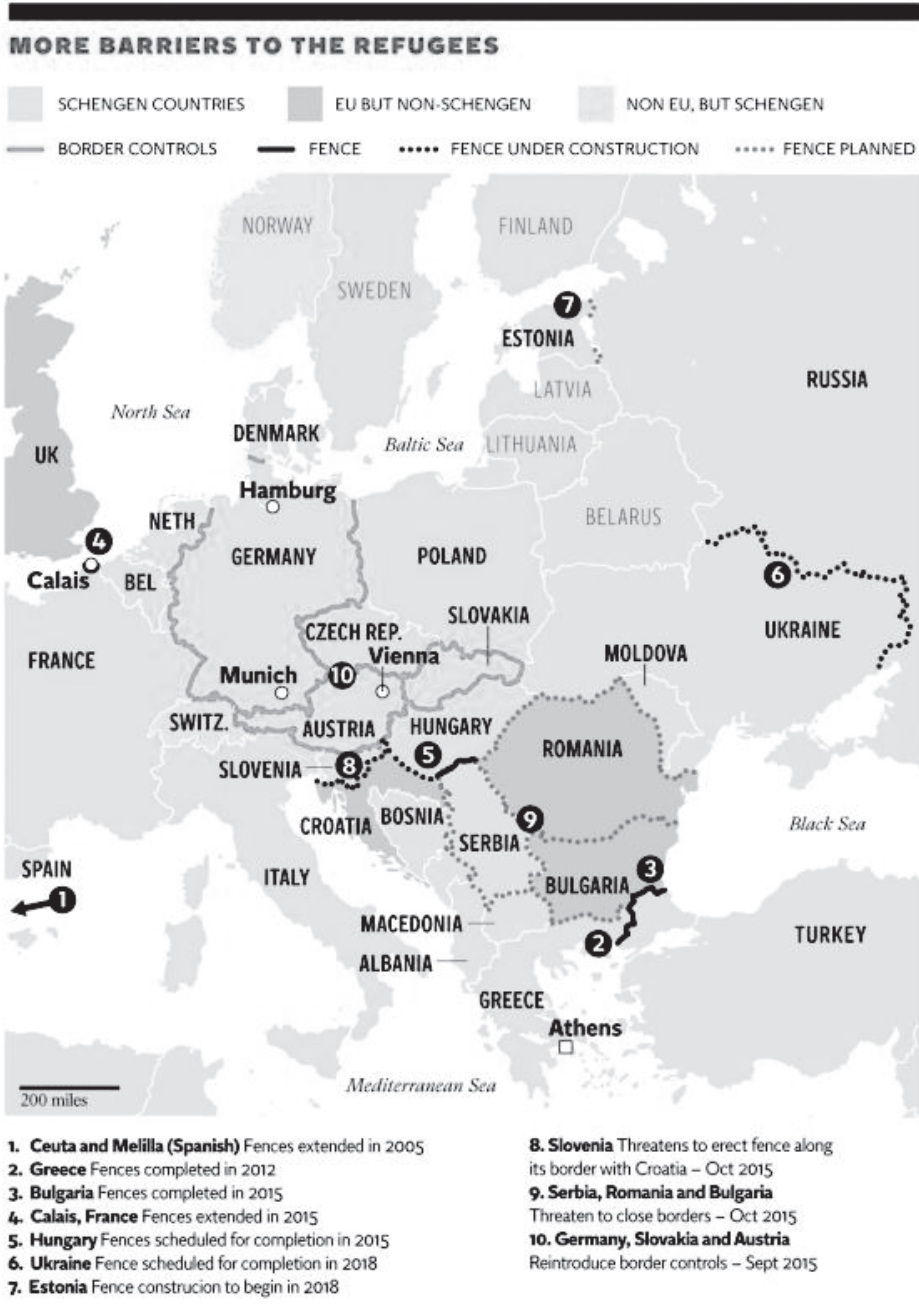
MORE BARRIERS TO THE REFUGEES

SCHENGEN COUNTRIES EU BUT NON-SCHENGEN NON EU, BUT SCHENGEN

BORDER CONTROLS FENCE FENCE UNDER CONSTRUCTION FENCE PLANNED

NORWAY
FINLAND
SWEDEN
7
ESTONIA
LATVIA
RUSSIA
North Sea
DENMARK
Baltic Sea
LITHUANIA
UK
Hamburg
NETH
BELARUS
4
Calais
BEL
GERMANY
POLAND
6
SLOVAKIA
UKRAINE
CZECH REP.
FRANCE
Vienna
MOLDOVA
Munich
10
SWITZ.
AUSTRIA
HUNGARY
5
ROMANIA
SLOVENIA
8
CROATIA
BOSNIA
9
Black Sea
SERBIA
SPAIN
ITALY
3
1
BULGARIA
MACEDONIA
TURKEY
2
ALBANIA
GREECE
Athens
200 miles
Mediterranean Sea

1. Ceuta and Melilla (Spanish) Fences extended in 2005
2. Greece Fences completed in 2012
3. Bulgaria Fences completed in 2015
4. Calais, France Fences extended in 2015
5. Hungary Fences scheduled for completion in 2015
6. Ukraine Fence scheduled for completion in 2018
7. Estonia Fence construcion to begin in 2018

8. Slovenia Threatens to erect fence along its border with Croatia – Oct 2015
9. Serbia, Romania and Bulgaria Threaten to close borders – Oct 2015
10. Germany, Slovakia and Austria Reintroduce border controls – Sept 2015